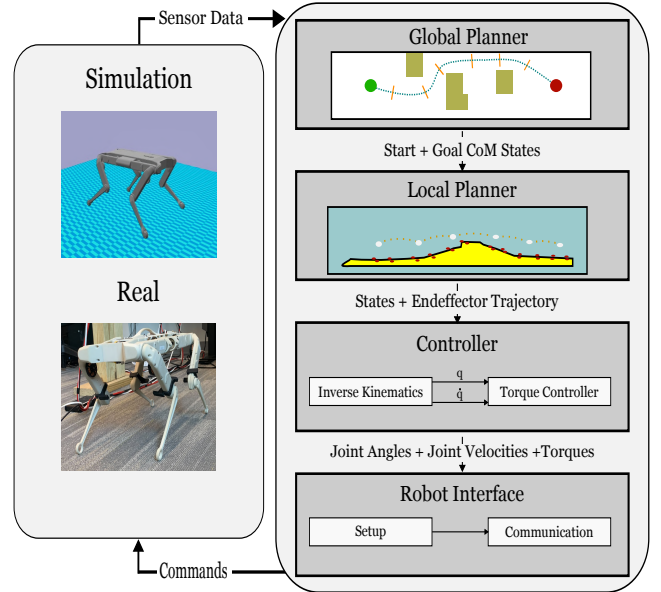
Sensor Data

Simulation

Real

Commands

Global Planner

Start + Goal CoM States

Local Planner

States + Endeffector Trajectory

Controller

Inverse Kinematics

$q$

$\dot{q}$

Torque Controller

Joint Angles + Joint Velocities +Torques

Robot Interface

Setup

Communication